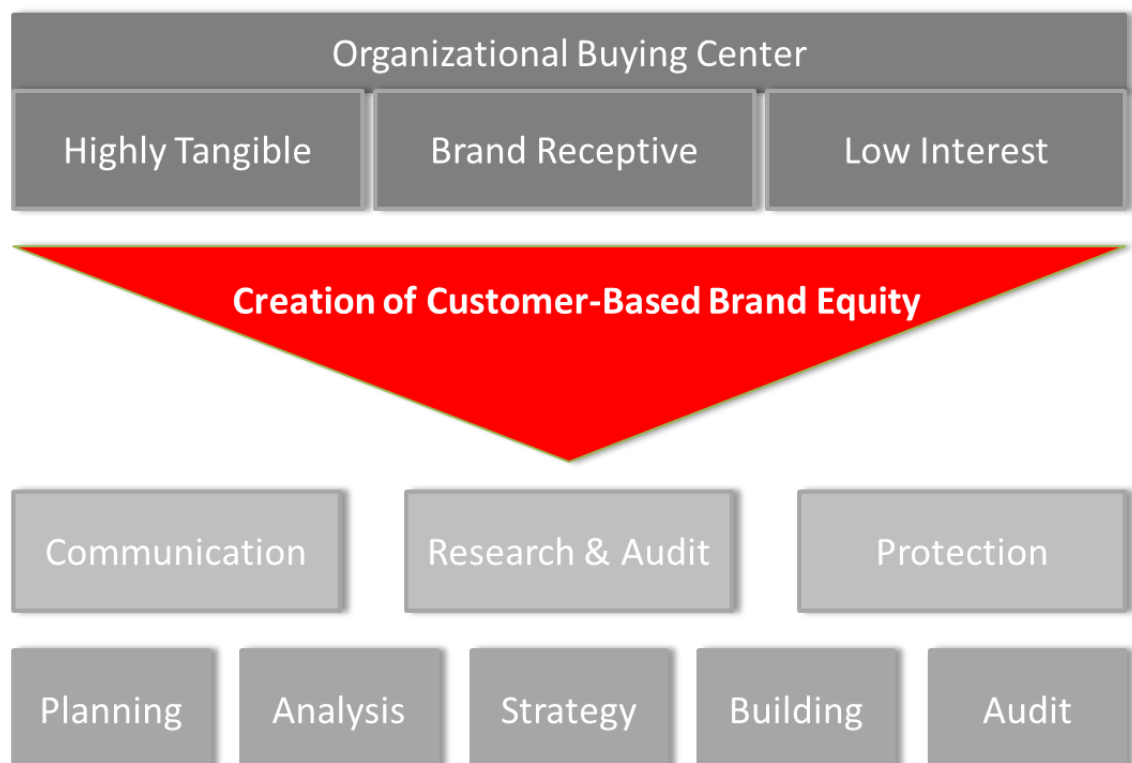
Organizational Buying Center

Highly Tangible

Brand Receptive

Low Interest

Creation of Customer-Based Brand Equity

Communication

Research & Audit

Protection

Planning

Analysis

Strategy

Building

Audit